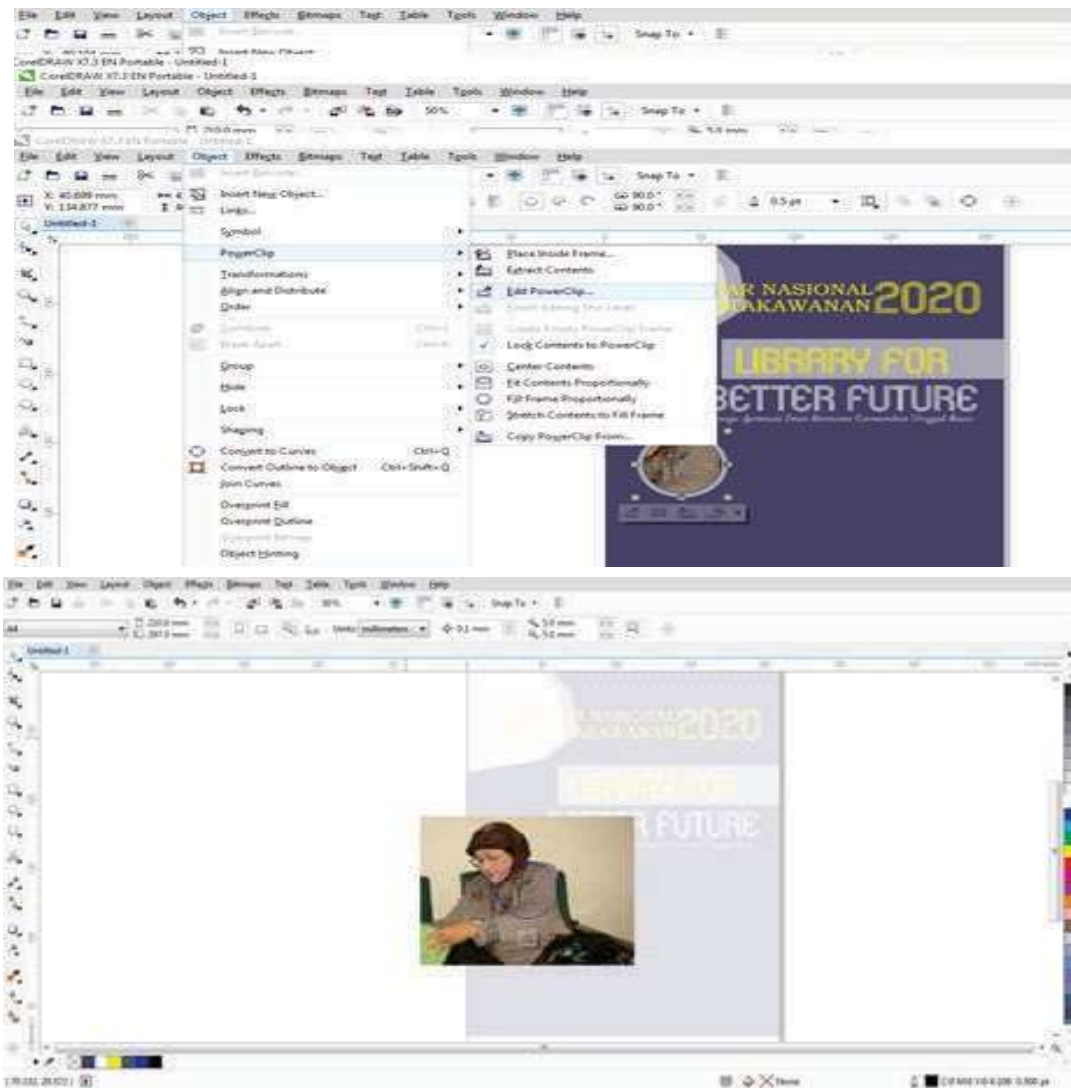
File Edit View Layout Object Effects Bitmaps Text Table Tools Window Help

Snap To

Insert New Object...

CorelDRAW X7.3 EN Portable - Untitled-1

CorelDRAW X7.3 EN Portable - Untitled-1

File Edit View Layout Object Effects Bitmaps Text Table Tools Window Help

50%

Snap To

File Edit View Layout Object Effects Bitmaps Text Table Tools Window Help

Snap To

X: 45.699 mm
Y: 134.877 mm

Insert New Object...

Links...

Symbol

PowerClip

Transformations

Align and Distribute

Order

Combine

Break Apart

Group

Hide

Lock

Shaping

Convert to Curves Ctrl+Q

Convert Outline to Object Ctrl+Shift+Q

Join Curves

Overprint Fill

Overprint Outline

Overprint Bitmap

Object Hinting

Place Inside Frame...

Extract Contents

Edit PowerClip...

Finish Editing This Level

Create Empty PowerClip Frame

Lock Contents to PowerClip

Center Contents

Fit Contents Proportionally

Fill Frame Proportionally

Stretch Contents to Fill Frame

Copy PowerClip From...

AR NASIONAL
TAKAWANAN 2020

LIBRARY FOR

BETTER FUTURE

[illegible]

File Edit View Layout Object Effects Bitmaps Text Table Tools Window Help

Snap To

A4

millimeters

Untitled-1

2020

FUTURE

None